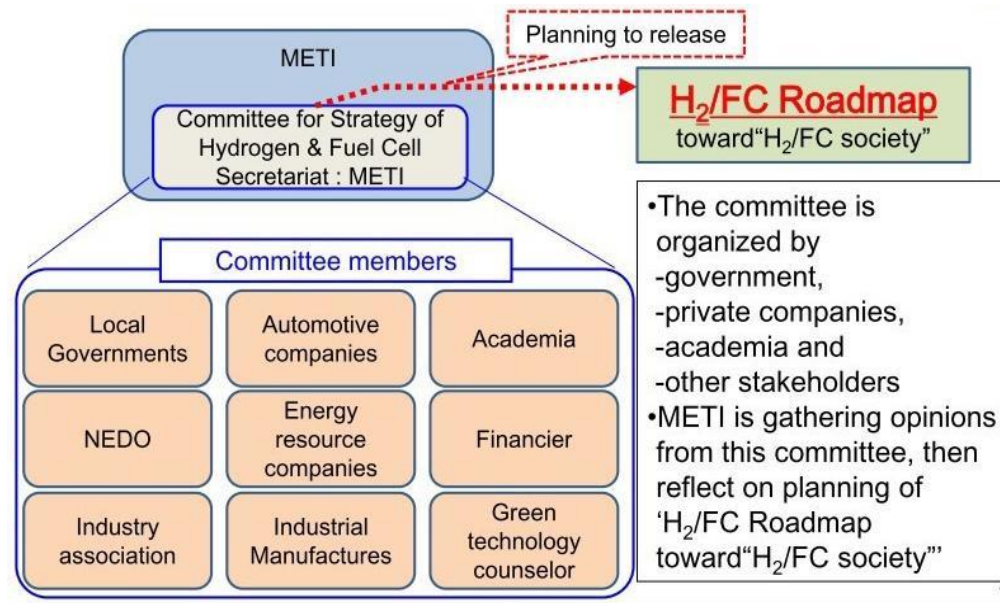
METI

Committee for Strategy of Hydrogen & Fuel Cell Secretariat : METI

Planning to release

$H_2$/FC Roadmap
toward“$H_2$/FC society”

Committee members

| Local Governments | Automotive companies | Academia |
|---|---|---|
| NEDO | Energy resource companies | Financier |
| Industry association | Industrial Manufactures | Green technology counselor |

•The committee is organized by
-government,
-private companies,
-academia and
-other stakeholders
•METI is gathering opinions from this committee, then reflect on planning of ‘$H_2$/FC Roadmap toward“$H_2$/FC society”’